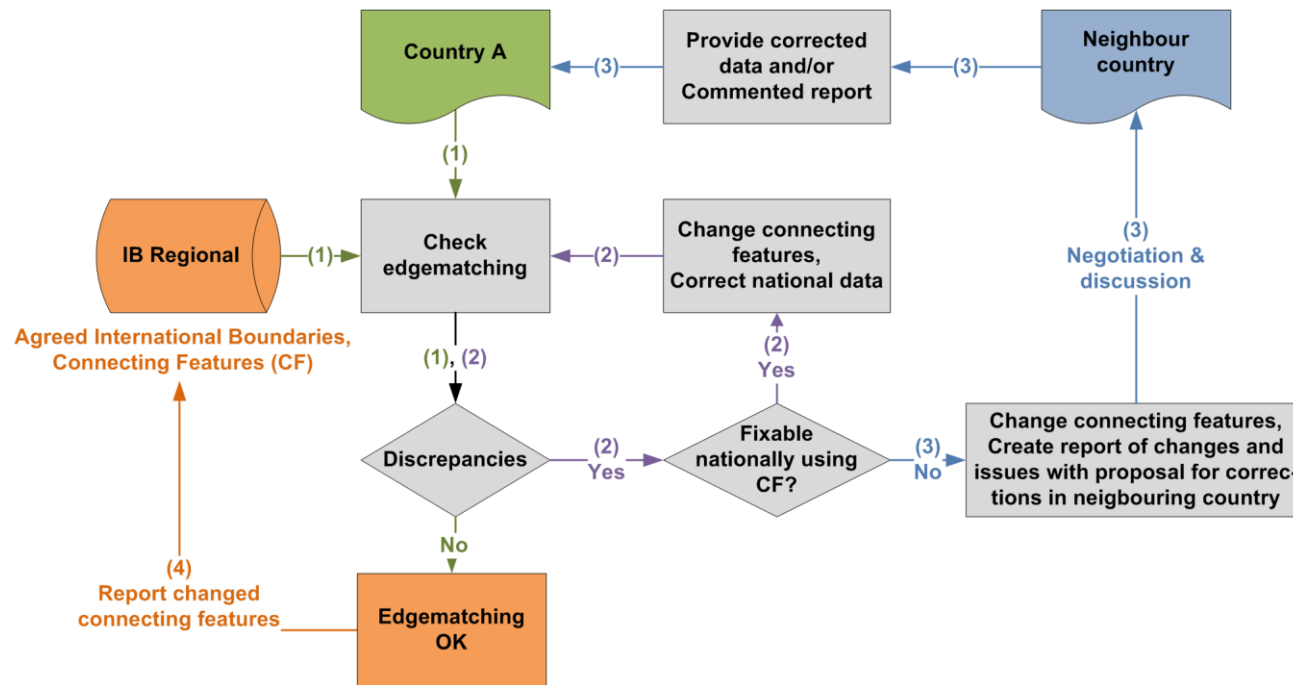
Country A

(3)

Provide corrected data and/or Commented report

(3)

Neighbour country

(1)

IB Regional

(1)

Check edgematching

(2)

Change connecting features, Correct national data

(3) Negotiation & discussion

Agreed International Boundaries, Connecting Features (CF)

(1), (2)

(2) Yes

Discrepancies

(2) Yes

Fixable nationally using CF?

(3) No

Change connecting features, Create report of changes and issues with proposal for corrections in neigbouring country

No

(4) Report changed connecting features

Edgematching OK